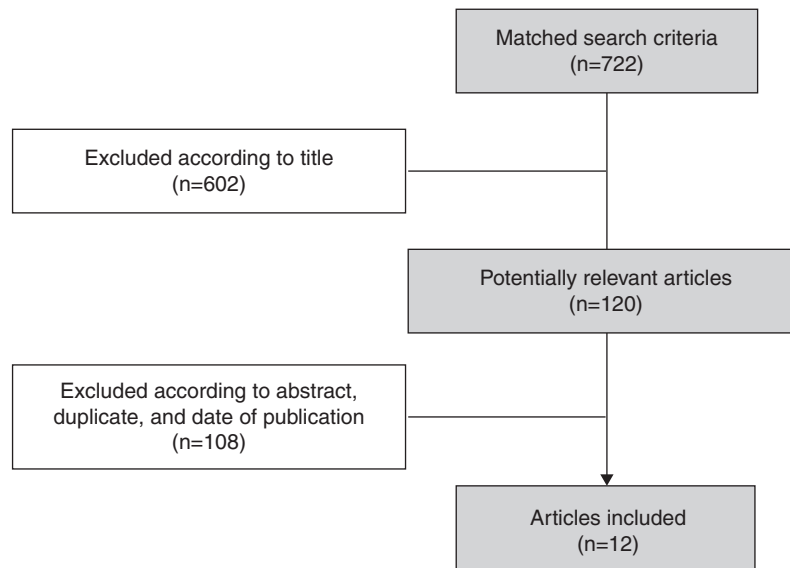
Matched search criteria
(n=722)

Excluded according to title
(n=602)

Potentially relevant articles
(n=120)

Excluded according to abstract, duplicate, and date of publication
(n=108)

Articles included
(n=12)